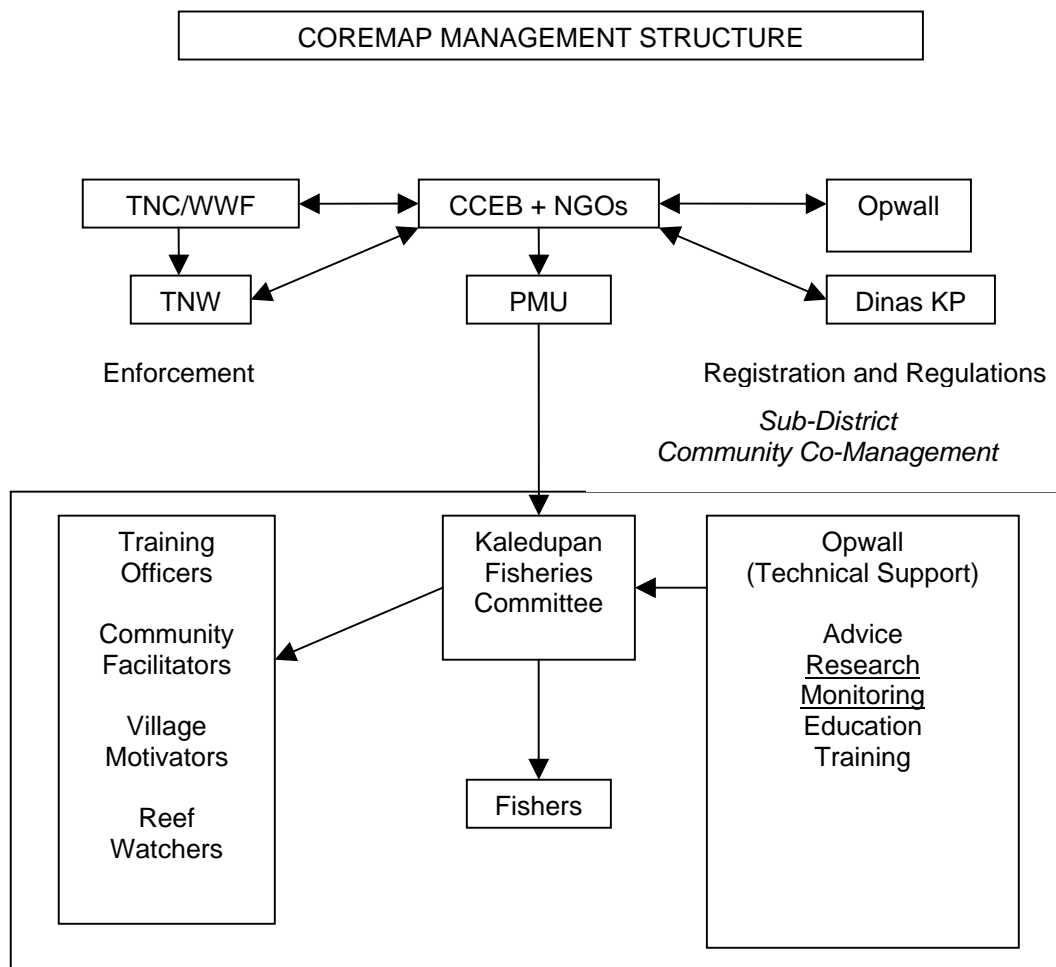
COREMAP MANAGEMENT STRUCTURE

TNC/WWF

CCEB + NGOs

Opwall

TNW

PMU

Dinas KP

Enforcement

Registration and Regulations

*Sub-District Community Co-Management*

Training Officers

Community Facilitators

Village Motivators

Reef Watchers

Kaledupan Fisheries Committee

Fishers

Opwall (Technical Support)

Advice
Research
Monitoring
Education
Training